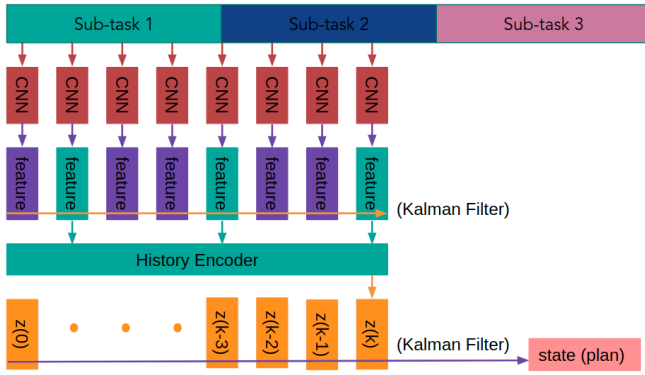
Sub-task 1
Sub-task 2
Sub-task 3

CNN CNN CNN CNN CNN CNN CNN CNN

feature feature feature feature feature feature feature feature

(Kalman Filter)

History Encoder

z(0) z(k-3) z(k-2) z(k-1) z(k)

(Kalman Filter)

state (plan)